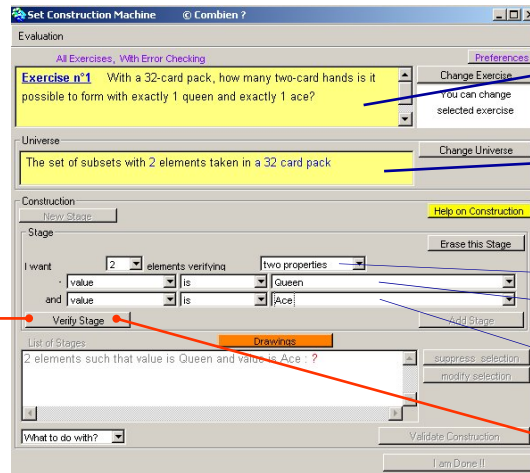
Set Construction Machine © Combien ?

Evaluation

All Exercises, With Error Checking

Preferences

Exercise n°1 With a 32-card pack, how many two-card hands is it possible to form with exactly 1 queen and exactly 1 ace?

Change Exercise

You can change selected exercise

Universe

The set of subsets with 2 elements taken in a 32 card pack

Change Universe

Construction

New Stage

Help on Construction

Stage

Erase this Stage

I want 2 elements verifying two properties

· value is Queen

and value is Ace

Verify Stage

Add Stage

List of Stages

Drawings

2 elements such that value is Queen and value is Ace : ?

suppress selection

modify selection

What to do with?

Validate Construction

I am Done !!